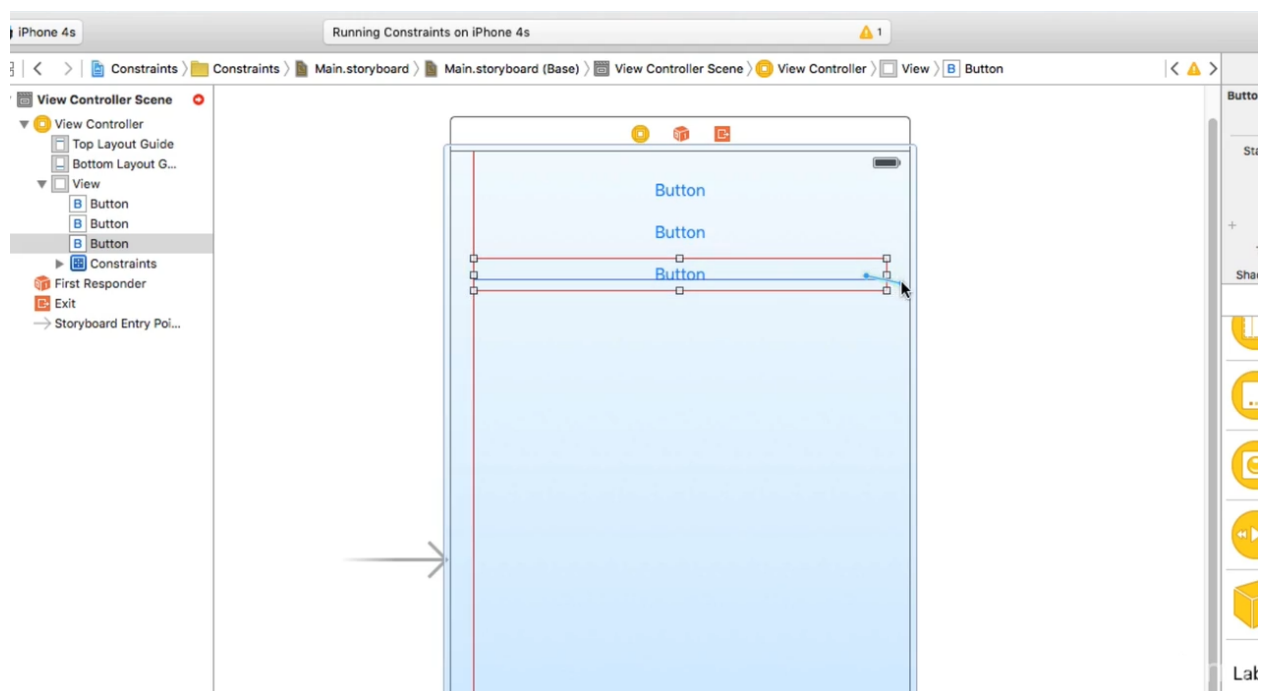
iPhone 4s

Running Constraints on iPhone 4s

1

Constraints 〉 Constraints 〉 Main.storyboard 〉 Main.storyboard (Base) 〉 View Controller Scene 〉 View Controller 〉 View 〉 Button

View Controller Scene
View Controller
Top Layout Guide
Bottom Layout G...
View
Button
Button
Button
Constraints
First Responder
Exit
Storyboard Entry Poi...

Button

Button

Button

Butto

St

Sha

Lab